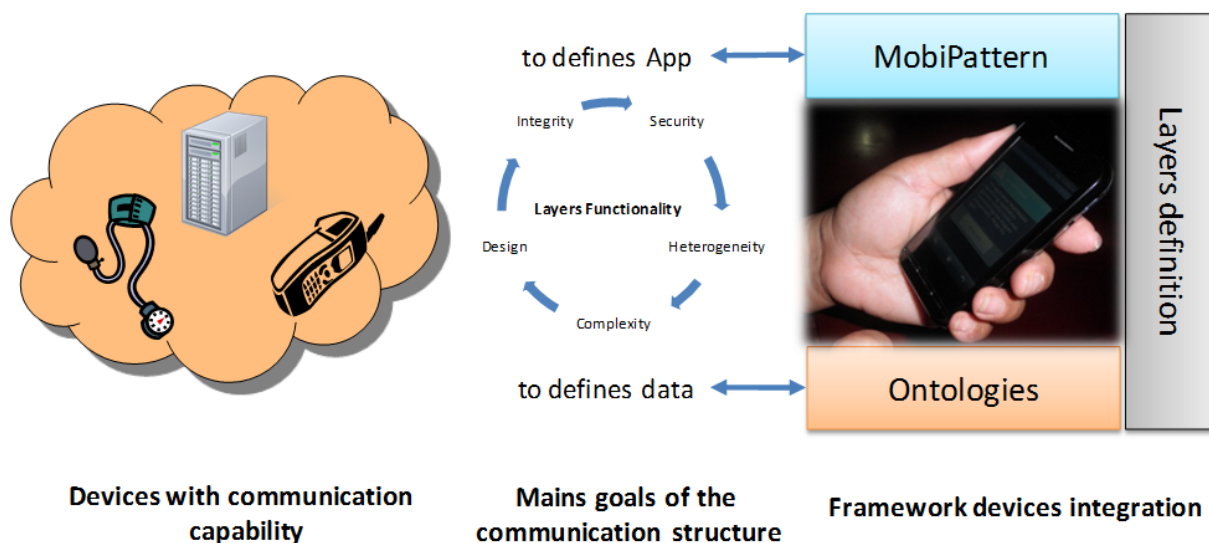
to defines App

Integrity

Security

Layers Functionality

Design

Heterogeneity

Complexity

to defines data

MobiPattern

Ontologies

Layers definition

Devices with communication capability

Mains goals of the communication structure

Framework devices integration